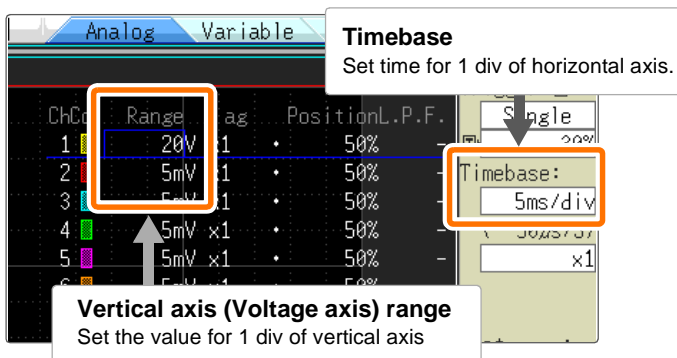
Analog Variable

Timebase
Set time for 1 div of horizontal axis.

Ch Range ag Position L.P.F.
1 20V x1 • 50%
2 5mV x1 • 50%
3 5mV x1 • 50%
4 5mV x1 • 50%
5 5mV x1 • 50%

Single
Timebase:
5ms/div
x1

Vertical axis (Voltage axis) range
Set the value for 1 div of vertical axis